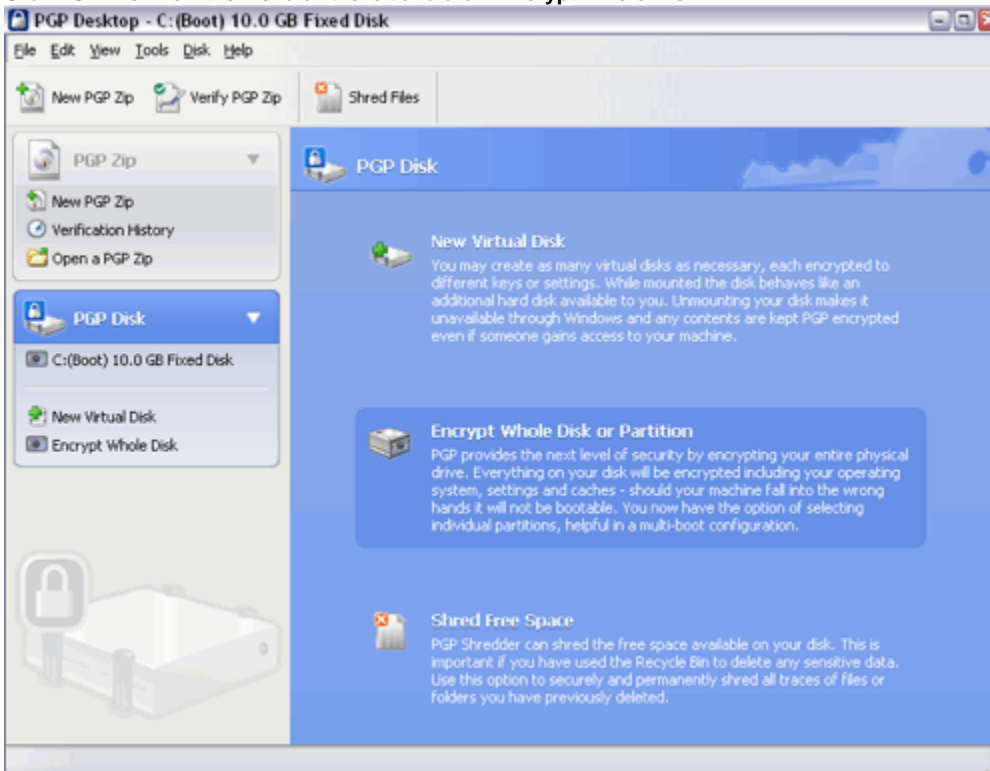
PGP Desktop - C:(Boot) 10.0 GB Fixed Disk

File Edit View Tools Disk Help

New PGP Zip Verify PGP Zip Shred Files

PGP Zip
New PGP Zip
Verification History
Open a PGP Zip

PGP Disk
C:(Boot) 10.0 GB Fixed Disk
New Virtual Disk
Encrypt Whole Disk

PGP Disk

New Virtual Disk
You may create as many virtual disks as necessary, each encrypted to different keys or settings. While mounted the disk behaves like an additional hard disk available to you. Unmounting your disk makes it unavailable through Windows and any contents are kept PGP encrypted even if someone gains access to your machine.

Encrypt Whole Disk or Partition
PGP provides the next level of security by encrypting your entire physical drive. Everything on your disk will be encrypted including your operating system, settings and caches - should your machine fall into the wrong hands it will not be bootable. You now have the option of selecting individual partitions, helpful in a multi-boot configuration.

Shred Free Space
PGP Shredder can shred the free space available on your disk. This is important if you have used the Recycle Bin to delete any sensitive data. Use this option to securely and permanently shred all traces of files or folders you have previously deleted.